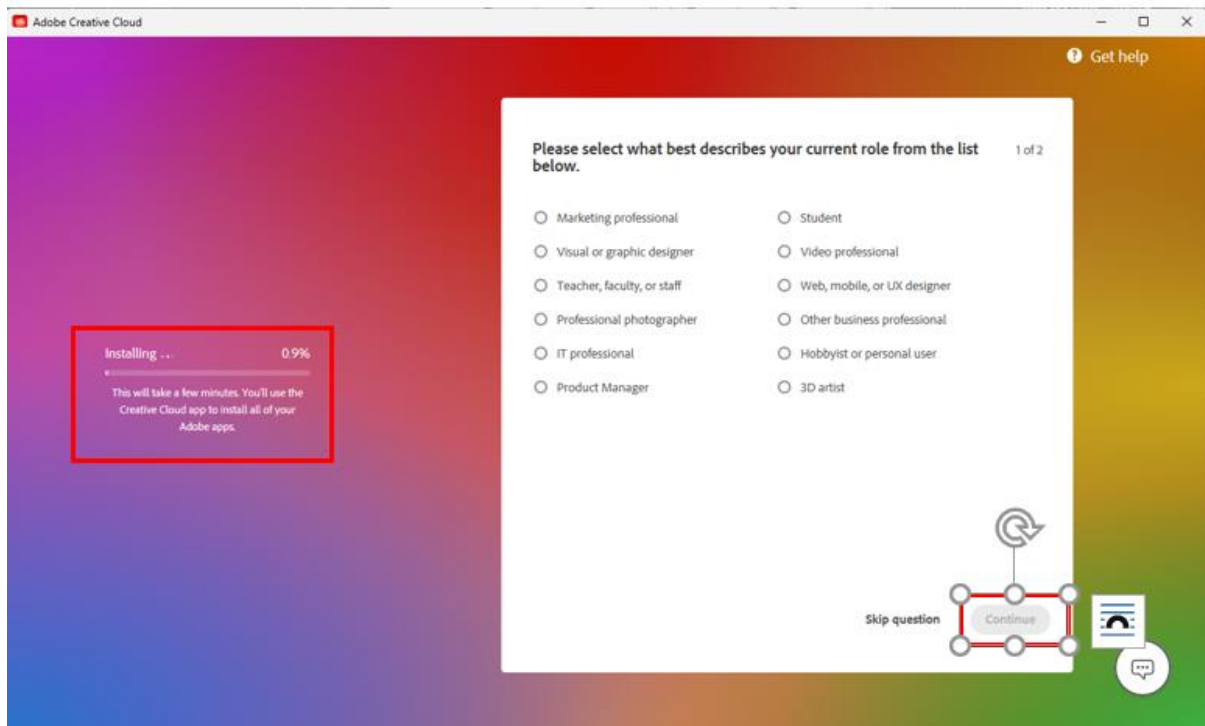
Adobe Creative Cloud

Get help

Installing ...

0.9%

This will take a few minutes. You'll use the Creative Cloud app to install all of your Adobe apps.

Please select what best describes your current role from the list below.

1 of 2

Marketing professional

Visual or graphic designer

Teacher, faculty, or staff

Professional photographer

IT professional

Product Manager

Student

Video professional

Web, mobile, or UX designer

Other business professional

Hobbyist or personal user

3D artist

Skip question

Continue